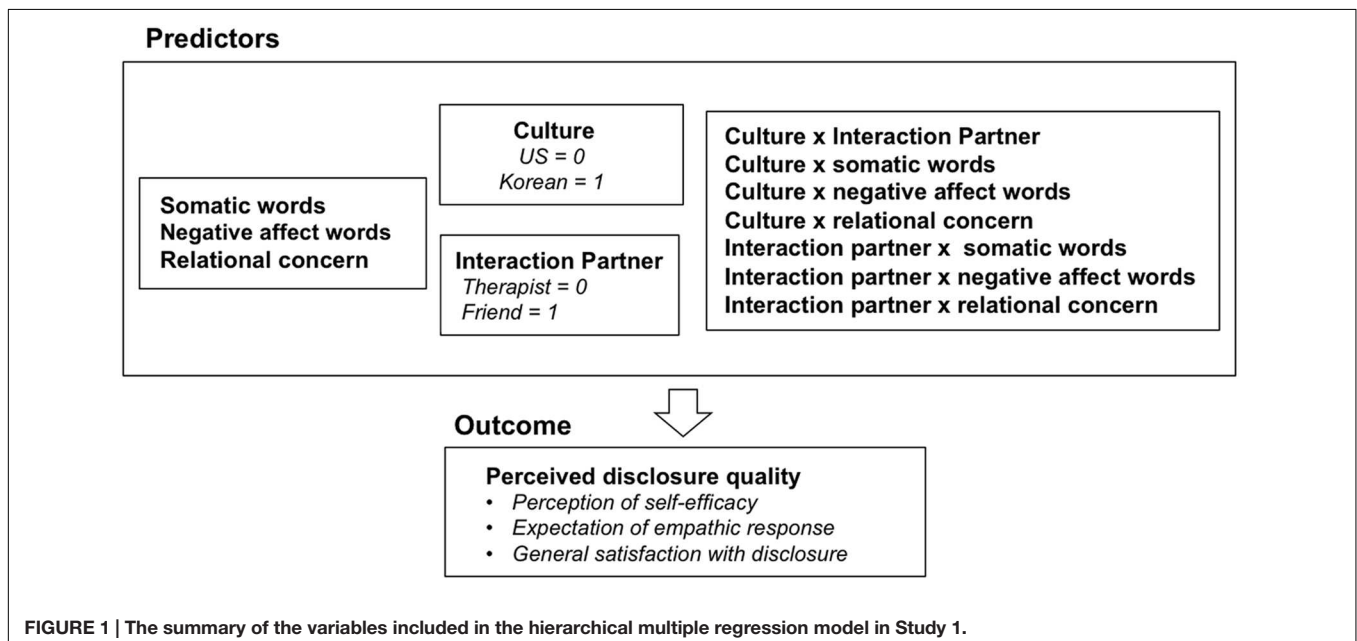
Predictors

Somatic words
Negative affect words
Relational concern

Culture
US = 0
Korean = 1

Interaction Partner
Therapist = 0
Friend = 1

Culture x Interaction Partner
Culture x somatic words
Culture x negative affect words
Culture x relational concern
Interaction partner x somatic words
Interaction partner x negative affect words
Interaction partner x relational concern

Outcome

Perceived disclosure quality
• Perception of self-efficacy
• Expectation of empathic response
• General satisfaction with disclosure

FIGURE 1 | The summary of the variables included in the hierarchical multiple regression model in Study 1.